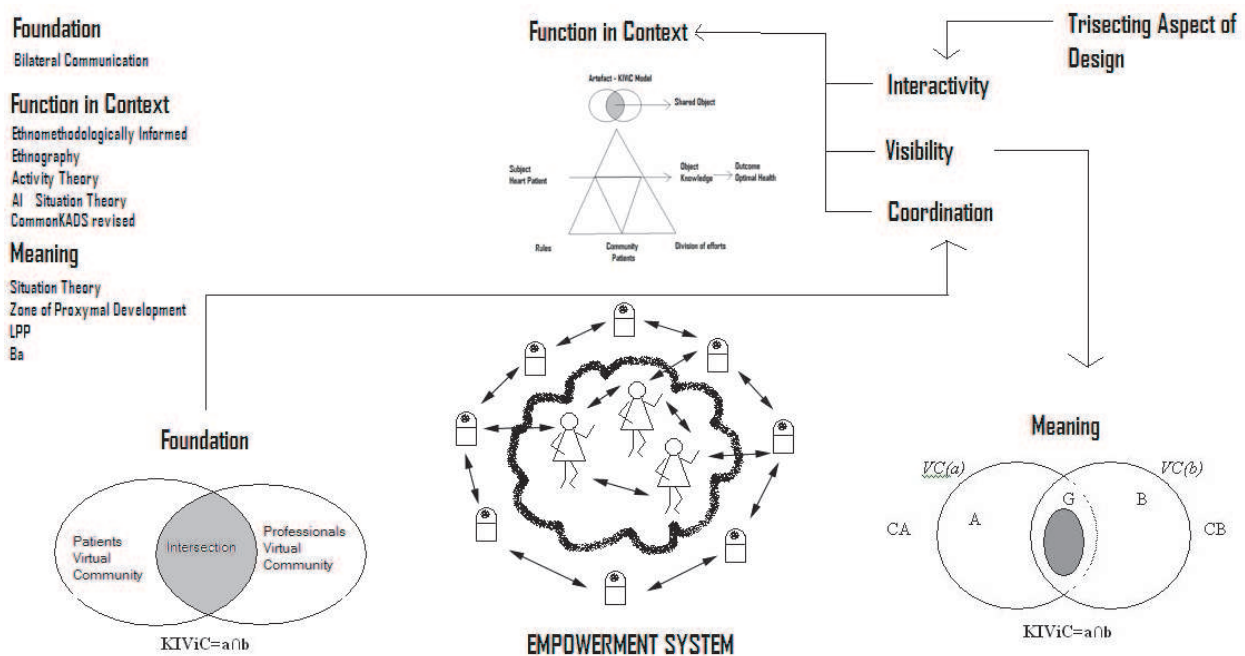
Foundation
Bilateral Communication

Function in Context
Ethnomethodologically Informed
Ethnography
Activity Theory
AI Situation Theory
CommonKADS revised

Meaning
Situation Theory
Zone of Proxymal Development
LPP
Ba

Function in Context

Artefact - KIVIC Model
Shared Object
Subject
Heart Patient
Object
Knowledge
Outcome
Optimal Health
Rules
Community
Patients
Division of efforts

Trisecting Aspect of Design

Interactivity
Visibility
Coordination

Foundation

Patients Virtual Community
Intersection
Professionals Virtual Community
KIViC=a∩b

EMPOWERMENT SYSTEM

Meaning

VC(a)
VC(b)
CA
A
G
B
CB
KIViC=a∩b